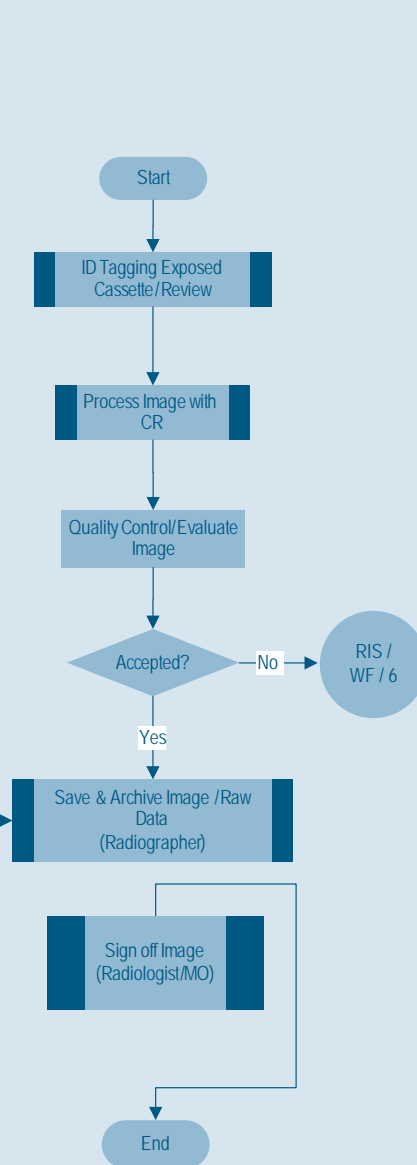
Start

ID Tagging Exposed Cassette/Review

Process Image with CR

Quality Control/Evaluate Image

Accepted?

No

RIS / WF / 6

Yes

Save & Archive Image /Raw Data (Radiographer)

Sign off Image (Radiologist/MO)

End